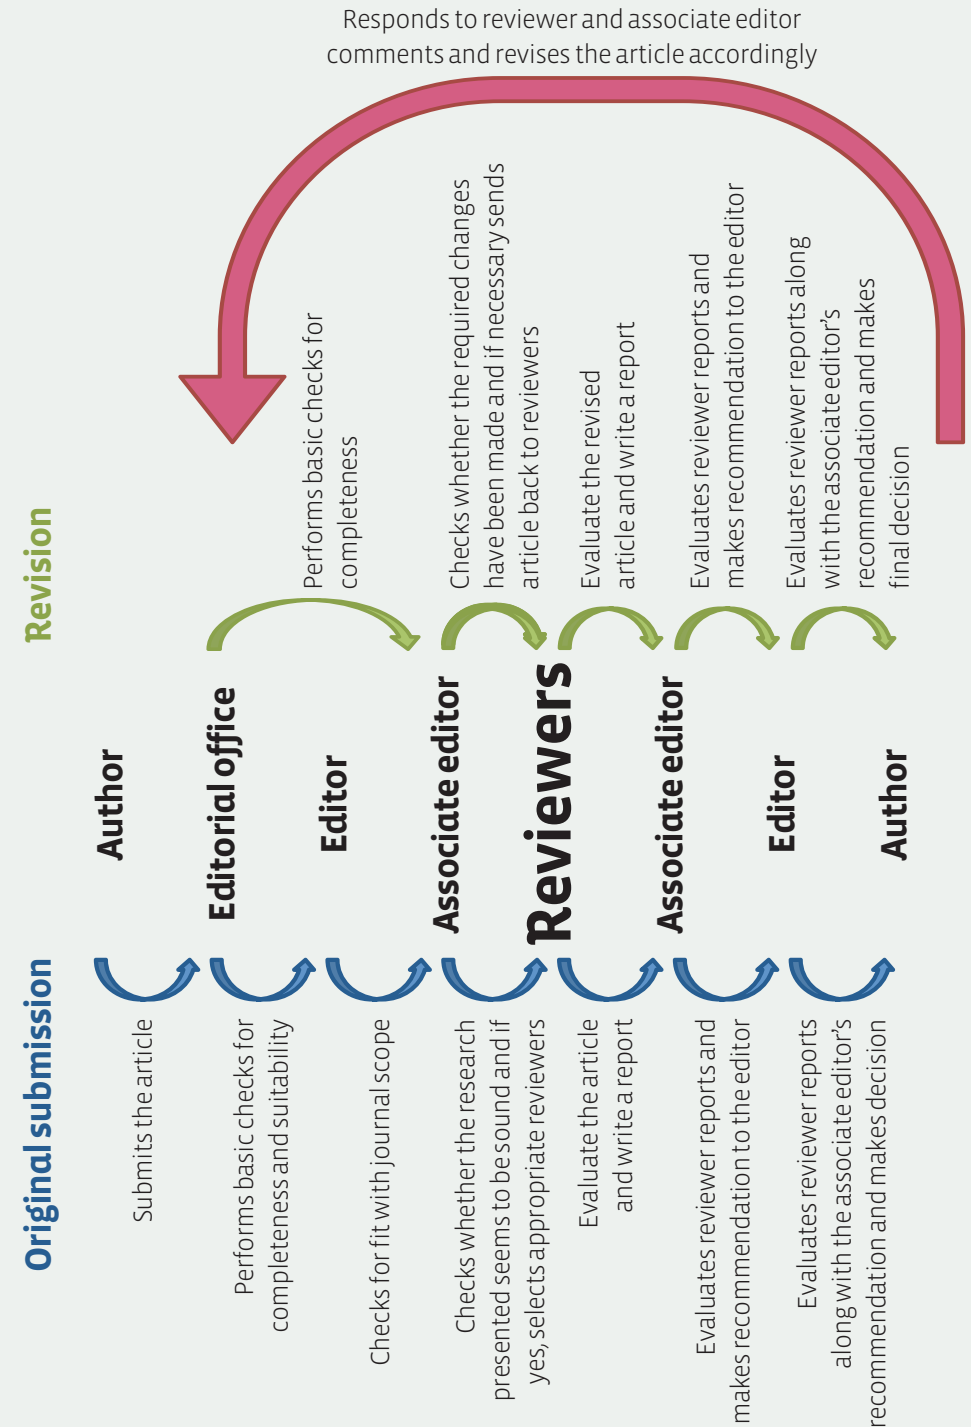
Responds to reviewer and associate editor comments and revises the article accordingly

Original submission

Submits the article

Performs basic checks for completeness and suitability

Checks for fit with journal scope

Checks whether the research presented seems to be sound and if yes, selects appropriate reviewers

Evaluate the article and write a report

Evaluates reviewer reports and makes recommendation to the editor

Evaluates reviewer reports along with the associate editor's recommendation and makes decision

Author

Editorial office

Editor

Associate editor

Reviewers

Associate editor

Editor

Author

Revision

Performs basic checks for completeness

Checks whether the required changes have been made and if necessary sends article back to reviewers

Evaluate the revised article and write a report

Evaluates reviewer reports and makes recommendation to the editor

Evaluates reviewer reports along with the associate editor's recommendation and makes final decision